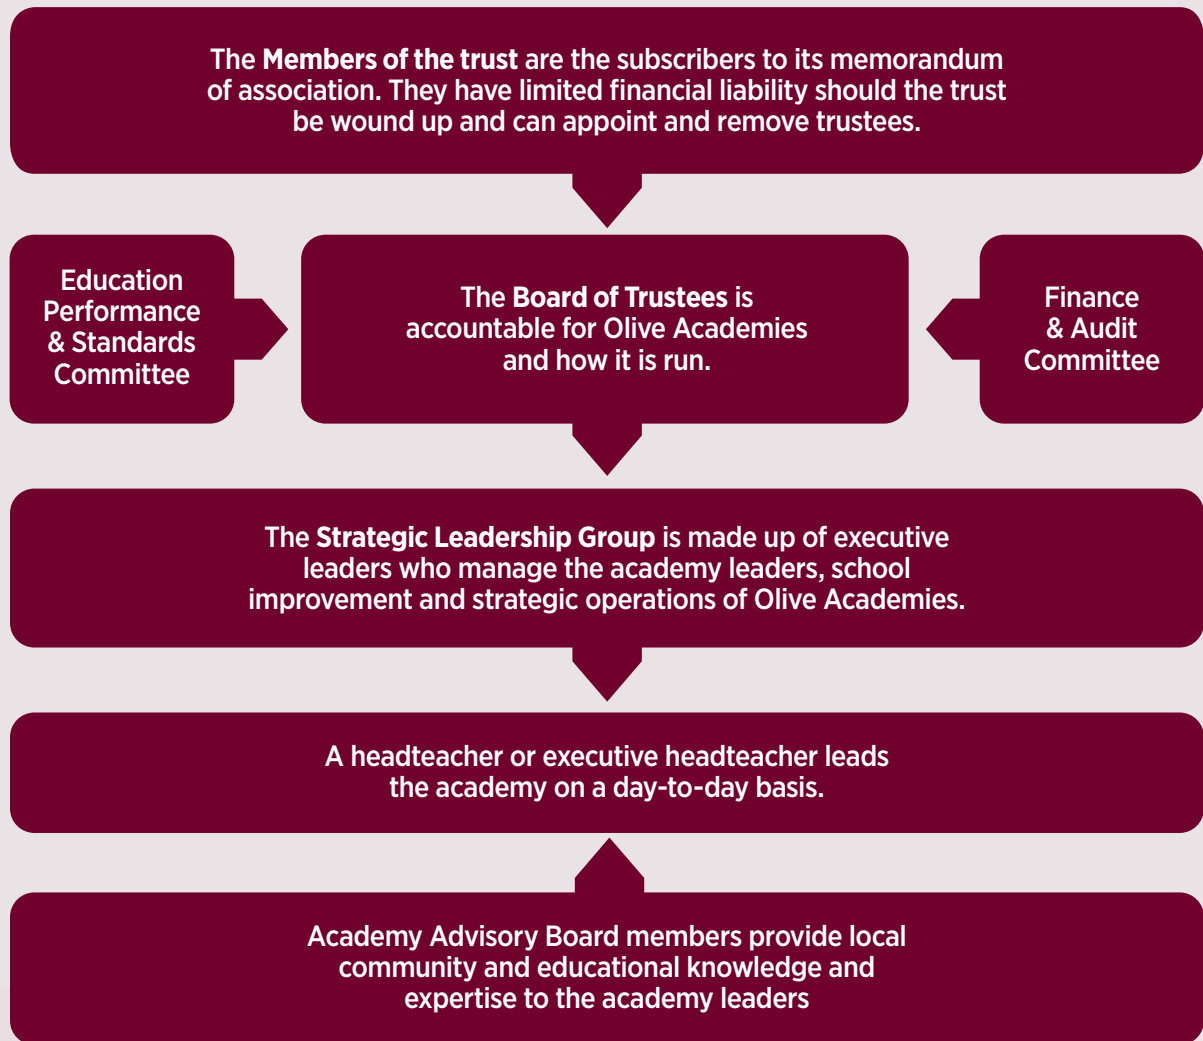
The Members of the trust are the subscribers to its memorandum of association. They have limited financial liability should the trust be wound up and can appoint and remove trustees.

Education Performance & Standards Committee

The Board of Trustees is accountable for Olive Academies and how it is run.

Finance & Audit Committee

The Strategic Leadership Group is made up of executive leaders who manage the academy leaders, school improvement and strategic operations of Olive Academies.

A headteacher or executive headteacher leads the academy on a day-to-day basis.

Academy Advisory Board members provide local community and educational knowledge and expertise to the academy leaders